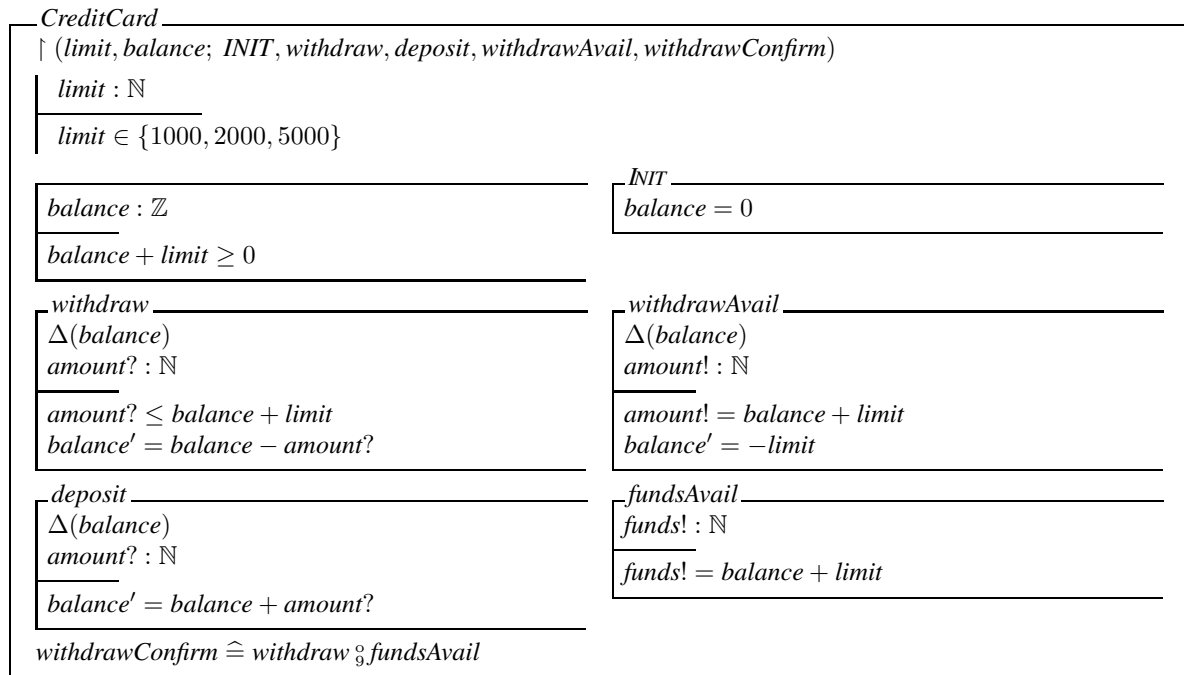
CreditCard

$\upharpoonright$ (limit, balance; INIT, withdraw, deposit, withdrawAvail, withdrawConfirm)

$limit : \mathbb{N}$

$limit \in \{1000, 2000, 5000\}$

$balance : \mathbb{Z}$

$balance + limit \geq 0$

INIT

$balance = 0$

withdraw

$\Delta(balance)$
$amount? : \mathbb{N}$

$amount? \leq balance + limit$
$balance' = balance - amount?$

withdrawAvail

$\Delta(balance)$
$amount! : \mathbb{N}$

$amount! = balance + limit$
$balance' = -limit$

deposit

$\Delta(balance)$
$amount? : \mathbb{N}$

$balance' = balance + amount?$

fundsAvail

$funds! : \mathbb{N}$

$funds! = balance + limit$

$withdrawConfirm \mathrel{\widehat=} withdraw \fatsemi fundsAvail$